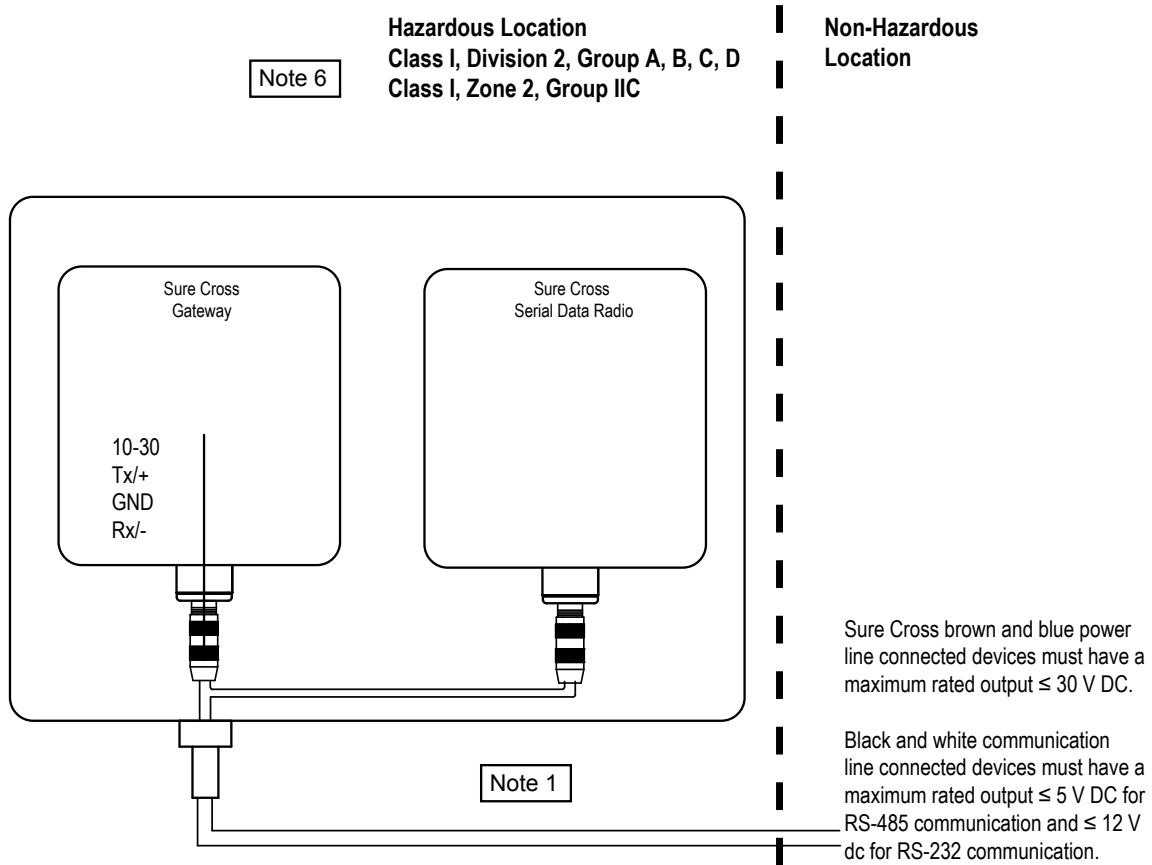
Hazardous Location
Class I, Division 2, Group A, B, C, D
Class I, Zone 2, Group IIC

Note 6

Non-Hazardous Location

Sure Cross
Gateway

10-30
Tx/+
GND
Rx/-

Sure Cross
Serial Data Radio

Sure Cross brown and blue power line connected devices must have a maximum rated output ≤ 30 V DC.

Note 1

Black and white communication line connected devices must have a maximum rated output ≤ 5 V DC for RS-485 communication and ≤ 12 V dc for RS-232 communication.